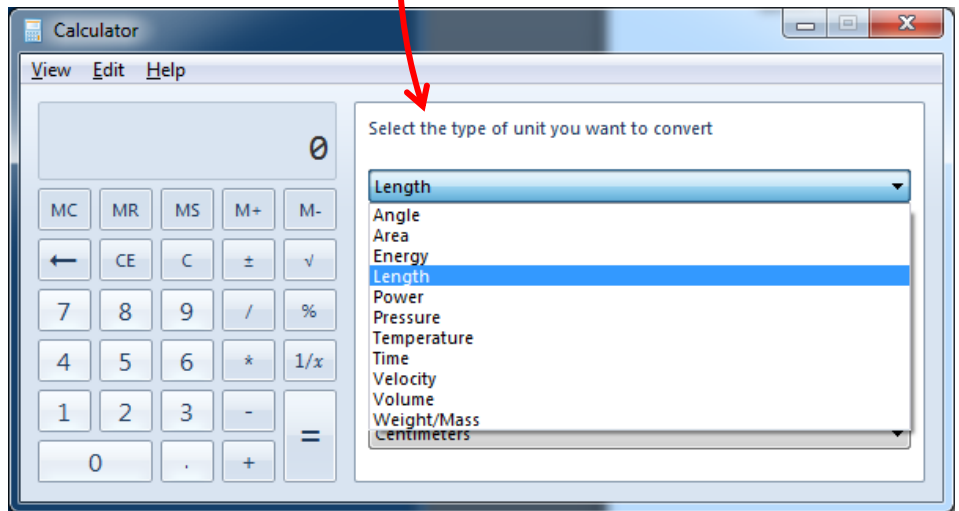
Calculator

View Edit Help

0

MC MR MS M+ M-

← CE C ± √

7 8 9 / %

4 5 6 * 1/x

1 2 3 - =

0 . +

Select the type of unit you want to convert

Length

Angle
Area
Energy
Length
Power
Pressure
Temperature
Time
Velocity
Volume
Weight/Mass

Centimeters